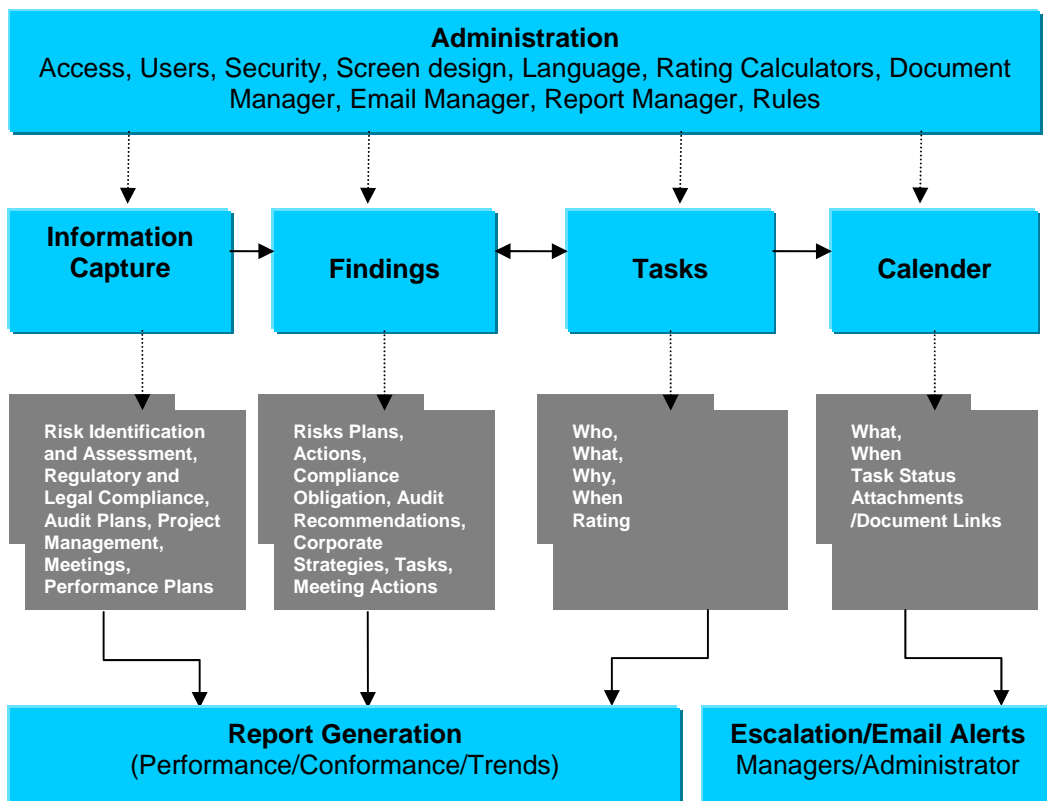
Administration
Access, Users, Security, Screen design, Language, Rating Calculators, Document Manager, Email Manager, Report Manager, Rules

Information Capture

Findings

Tasks

Calender

Risk Identification and Assessment, Regulatory and Legal Compliance, Audit Plans, Project Management, Meetings, Performance Plans

Risks Plans, Actions, Compliance Obligation, Audit Recommendations, Corporate Strategies, Tasks, Meeting Actions

Who, What, Why, When Rating

What, When Task Status Attachments /Document Links

Report Generation
(Performance/Conformance/Trends)

Escalation/Email Alerts
Managers/Administrator